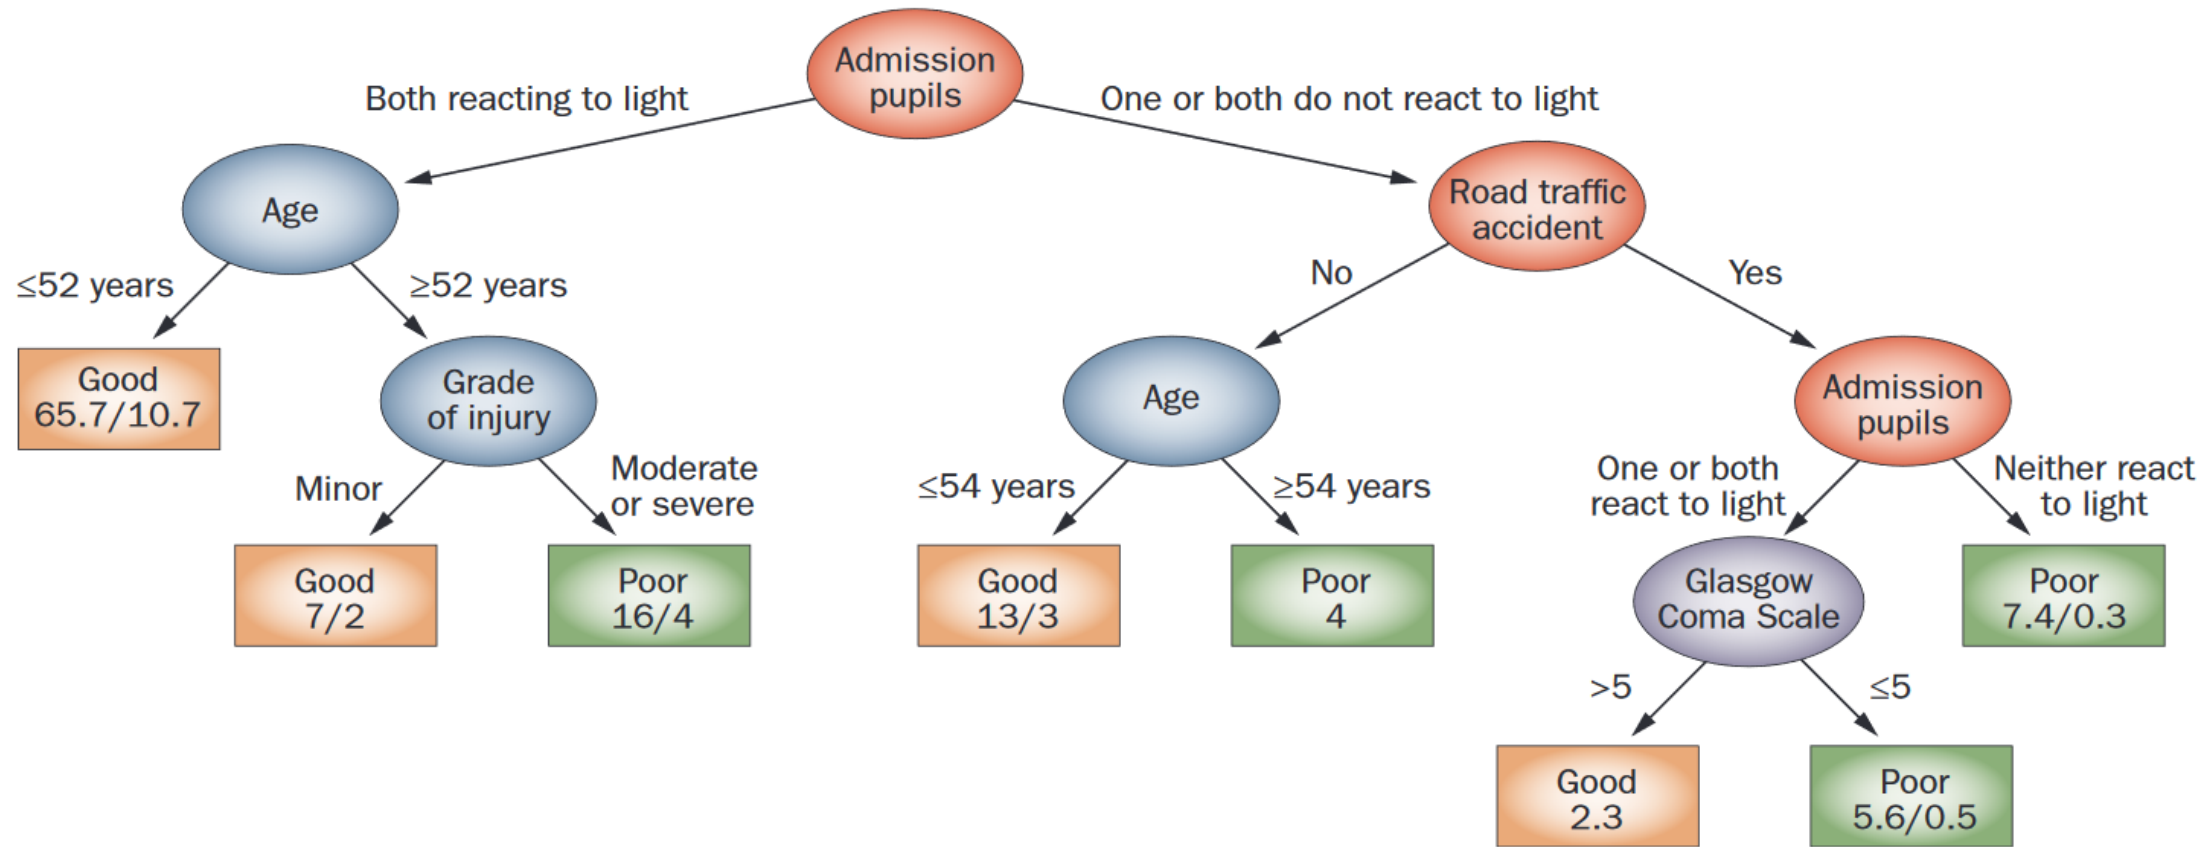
Admission pupils

Both reacting to light

One or both do not react to light

Age

≤52 years

≥52 years

Good
65.7/10.7

Grade of injury

Minor

Moderate or severe

Good
7/2

Poor
16/4

Road traffic accident

No

Yes

Age

≤54 years

≥54 years

Good
13/3

Poor
4

Admission pupils

One or both react to light

Neither react to light

Glasgow Coma Scale

Poor
7.4/0.3

>5

≤5

Good
2.3

Poor
5.6/0.5